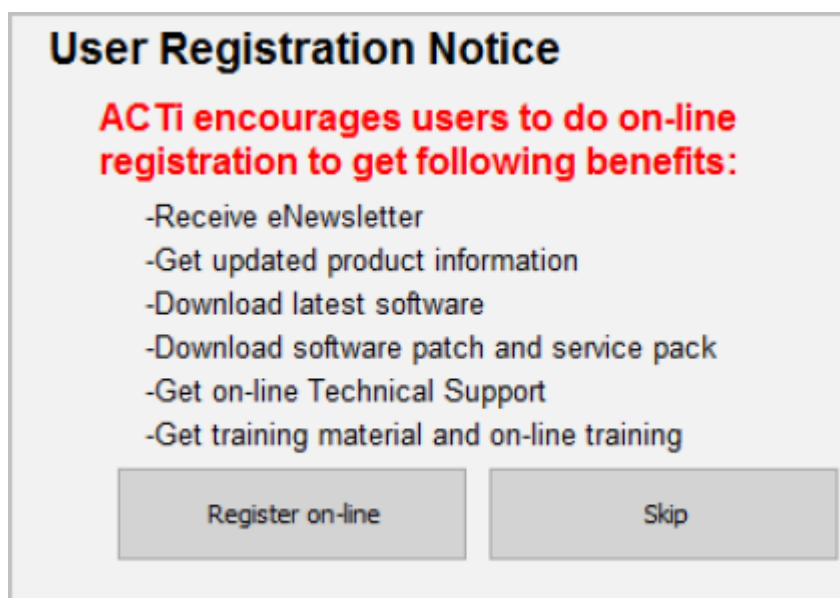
User Registration Notice

ACTi encourages users to do on-line registration to get following benefits:

-Receive eNewsletter
-Get updated product information
-Download latest software
-Download software patch and service pack
-Get on-line Technical Support
-Get training material and on-line training

Register on-line

Skip